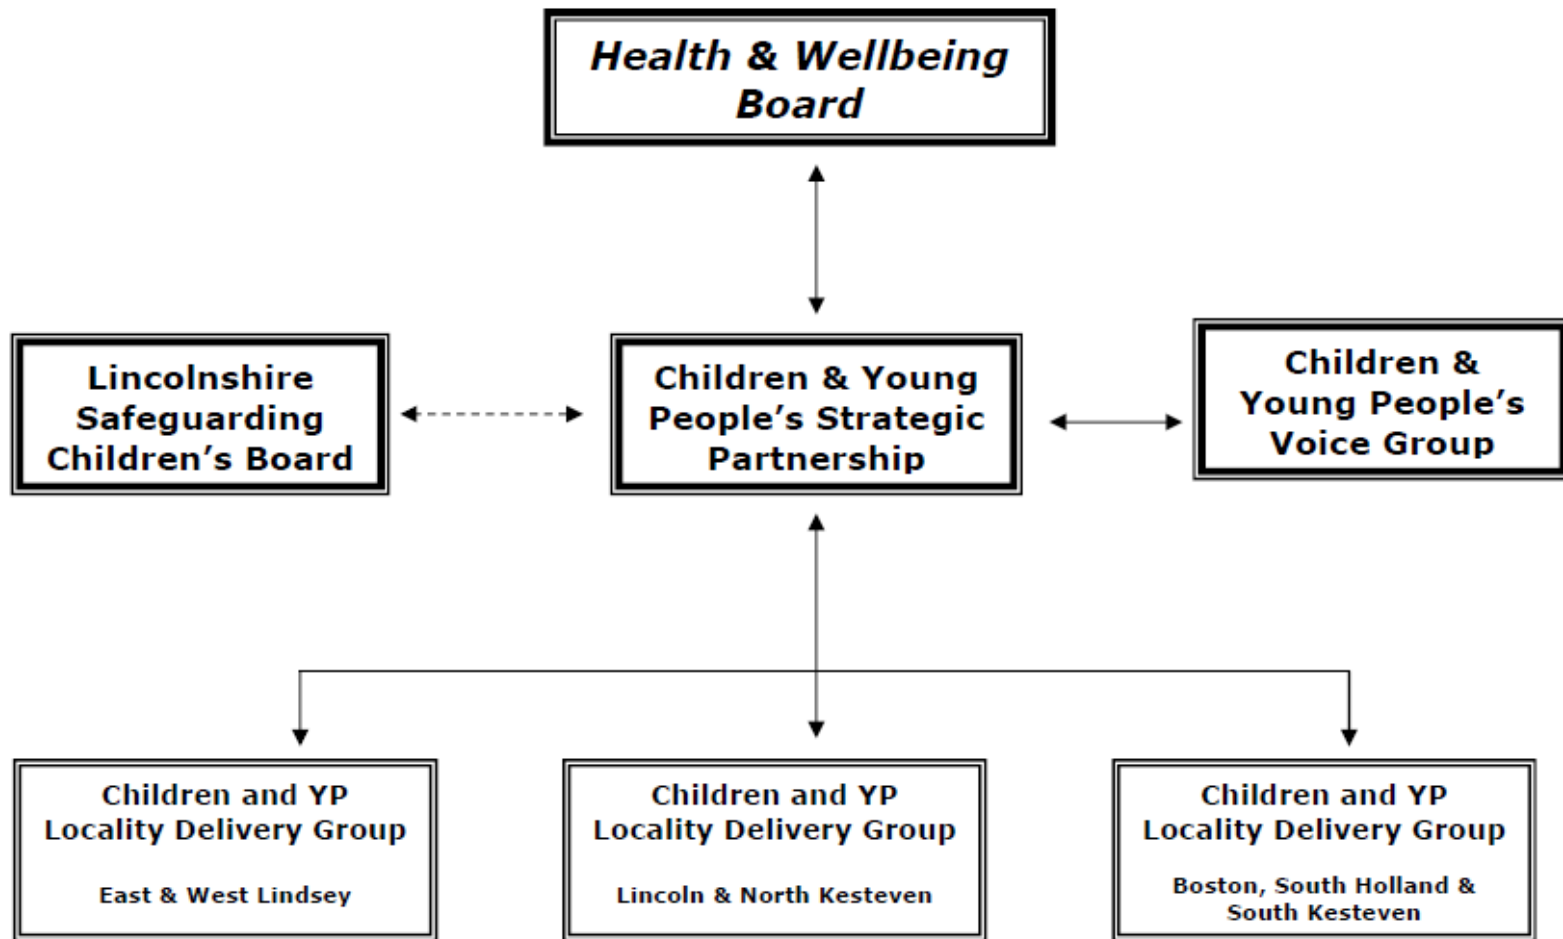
Health & Wellbeing Board

Lincolnshire Safeguarding Children's Board

Children & Young People's Strategic Partnership

Children & Young People's Voice Group

Children and YP Locality Delivery Group

East & West Lindsey

Children and YP Locality Delivery Group

Lincoln & North Kesteven

Children and YP Locality Delivery Group

Boston, South Holland & South Kesteven